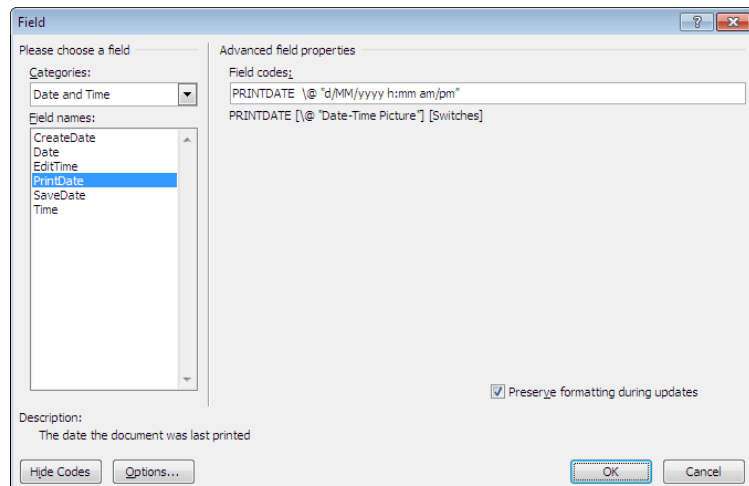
Field

?

Please choose a field

Categories:

Date and Time

Field names:

CreateDate
Date
EditTime
PrintDate
SaveDate
Time

Advanced field properties

Field codes:

PRINTDATE \@ "d/MM/yyyy h:mm am/pm"

PRINTDATE [\@ "Date-Time Picture"] [Switches]

Preserve formatting during updates

Description:

The date the document was last printed

Hide Codes

Options...

OK

Cancel